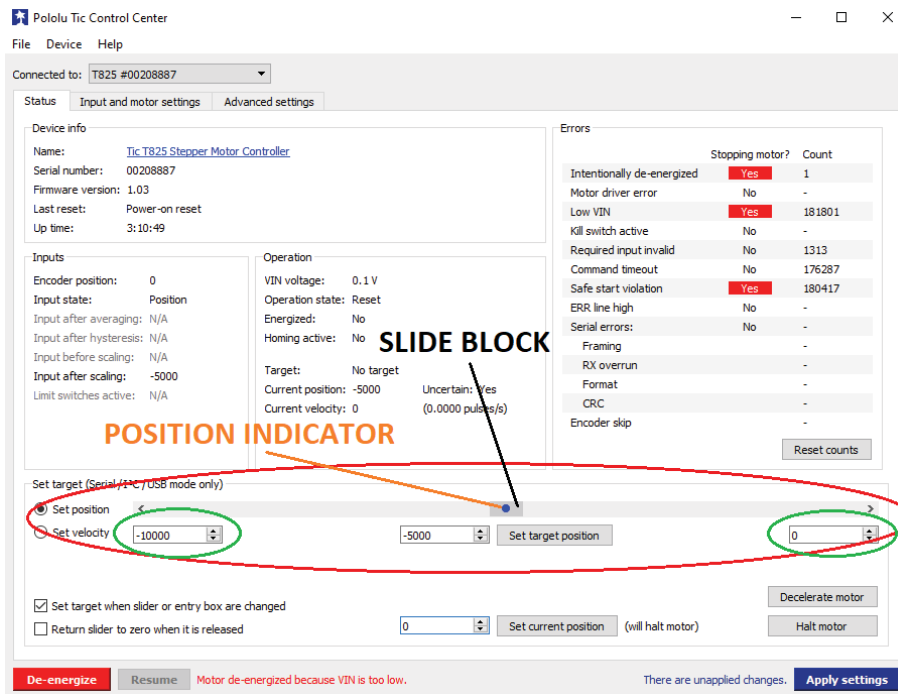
Pololu Tic Control Center

File Device Help

Connected to: T825 #00208887

Status | Input and motor settings | Advanced settings

Device info
Name: Tic T825 Stepper Motor Controller
Serial number: 00208887
Firmware version: 1.03
Last reset: Power-on reset
Up time: 3:10:49

Inputs
Encoder position: 0
Input state: Position
Input after averaging: N/A
Input after hysteresis: N/A
Input before scaling: N/A
Input after scaling: -5000
Limit switches active: N/A

Operation
VIN voltage: 0.1 V
Operation state: Reset
Energized: No
Homing active: No
Target: No target
Current position: -5000
Uncertain: Yes
Current velocity: 0
(0.0000 pulses/s)

Errors
| | Stopping motor? | Count |
|---|---|---|
| Intentionally de-energized | Yes | 1 |
| Motor driver error | No | - |
| Low VIN | Yes | 181801 |
| Kill switch active | No | - |
| Required input invalid | No | 1313 |
| Command timeout | No | 176287 |
| Safe start violation | Yes | 180417 |
| ERR line high | No | - |
| Serial errors: | No | - |
| Framing | | - |
| RX overrun | | - |
| Format | | - |
| CRC | | - |
| Encoder skip | | - |

Reset counts

SLIDE BLOCK

POSITION INDICATOR

Set target (Serial / I²C / USB mode only)
Set position
Set velocity
-10000
-5000
Set target position
0

Set target when slider or entry box are changed
Return slider to zero when it is released
0
Set current position (will halt motor)
Decelerate motor
Halt motor

De-energize Resume Motor de-energized because VIN is too low. There are unapplied changes. Apply settings